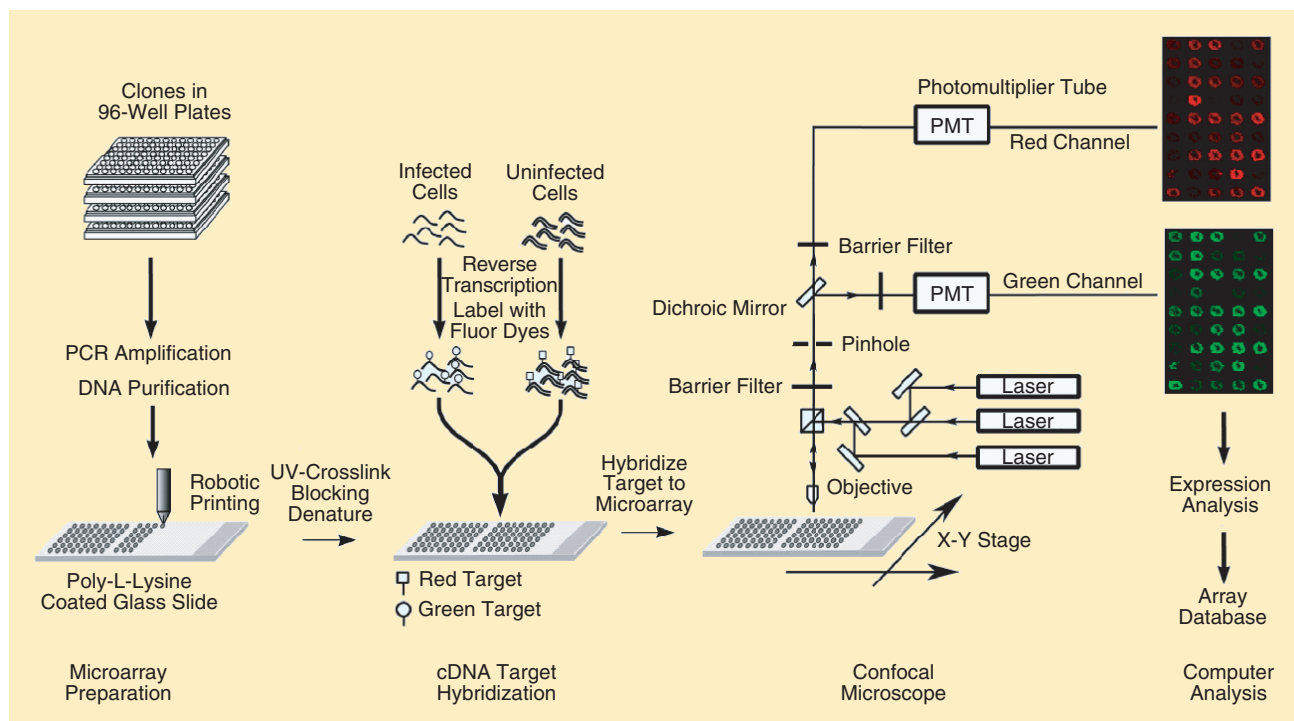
Clones in 96-Well Plates

PCR Amplification

DNA Purification

Robotic Printing

Poly-L-Lysine Coated Glass Slide

UV-Crosslink Blocking Denature

Infected Cells

Uninfected Cells

Reverse Transcription

Label with Fluor Dyes

Red Target

Green Target

Hybridize Target to Microarray

Photomultiplier Tube

PMT

Red Channel

Barrier Filter

Dichroic Mirror

PMT

Green Channel

Pinhole

Barrier Filter

Laser

Laser

Laser

Objective

X-Y Stage

Expression Analysis

Array Database

Microarray Preparation

cDNA Target Hybridization

Confocal Microscope

Computer Analysis